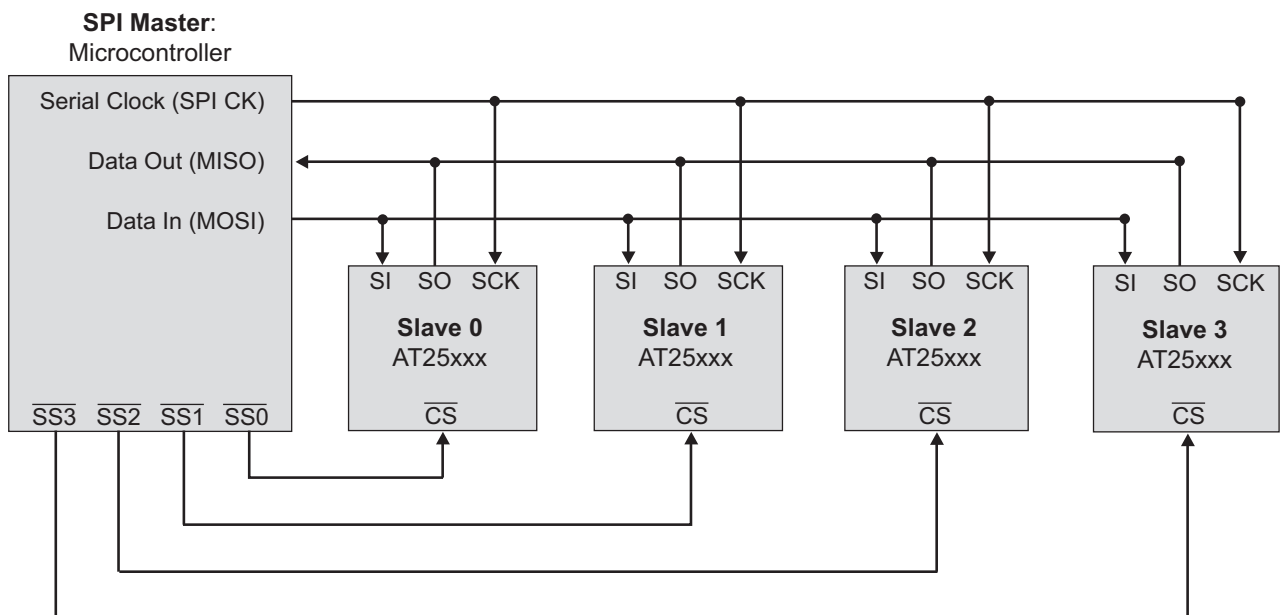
**SPI Master**:
Microcontroller

Serial Clock (SPI CK)

Data Out (MISO)

Data In (MOSI)

$\overline{SS3}$ $\overline{SS2}$ $\overline{SS1}$ $\overline{SS0}$

SI SO SCK
**Slave 0**
AT25xxx
$\overline{CS}$

SI SO SCK
**Slave 1**
AT25xxx
$\overline{CS}$

SI SO SCK
**Slave 2**
AT25xxx
$\overline{CS}$

SI SO SCK
**Slave 3**
AT25xxx
$\overline{CS}$